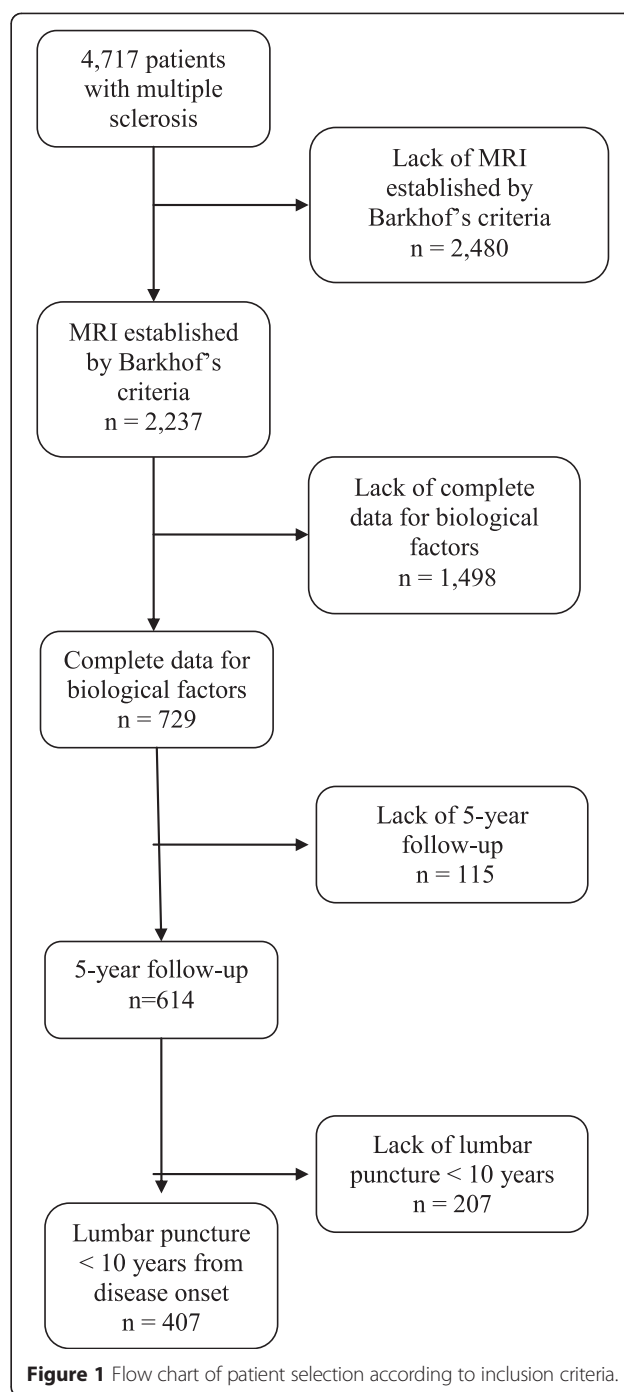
4,717 patients with multiple sclerosis

Lack of MRI established by Barkhof's criteria
n = 2,480

MRI established by Barkhof's criteria
n = 2,237

Lack of complete data for biological factors
n = 1,498

Complete data for biological factors
n = 729

Lack of 5-year follow-up
n = 115

5-year follow-up
n=614

Lack of lumbar puncture < 10 years
n = 207

Lumbar puncture < 10 years from disease onset
n = 407

**Figure 1** Flow chart of patient selection according to inclusion criteria.